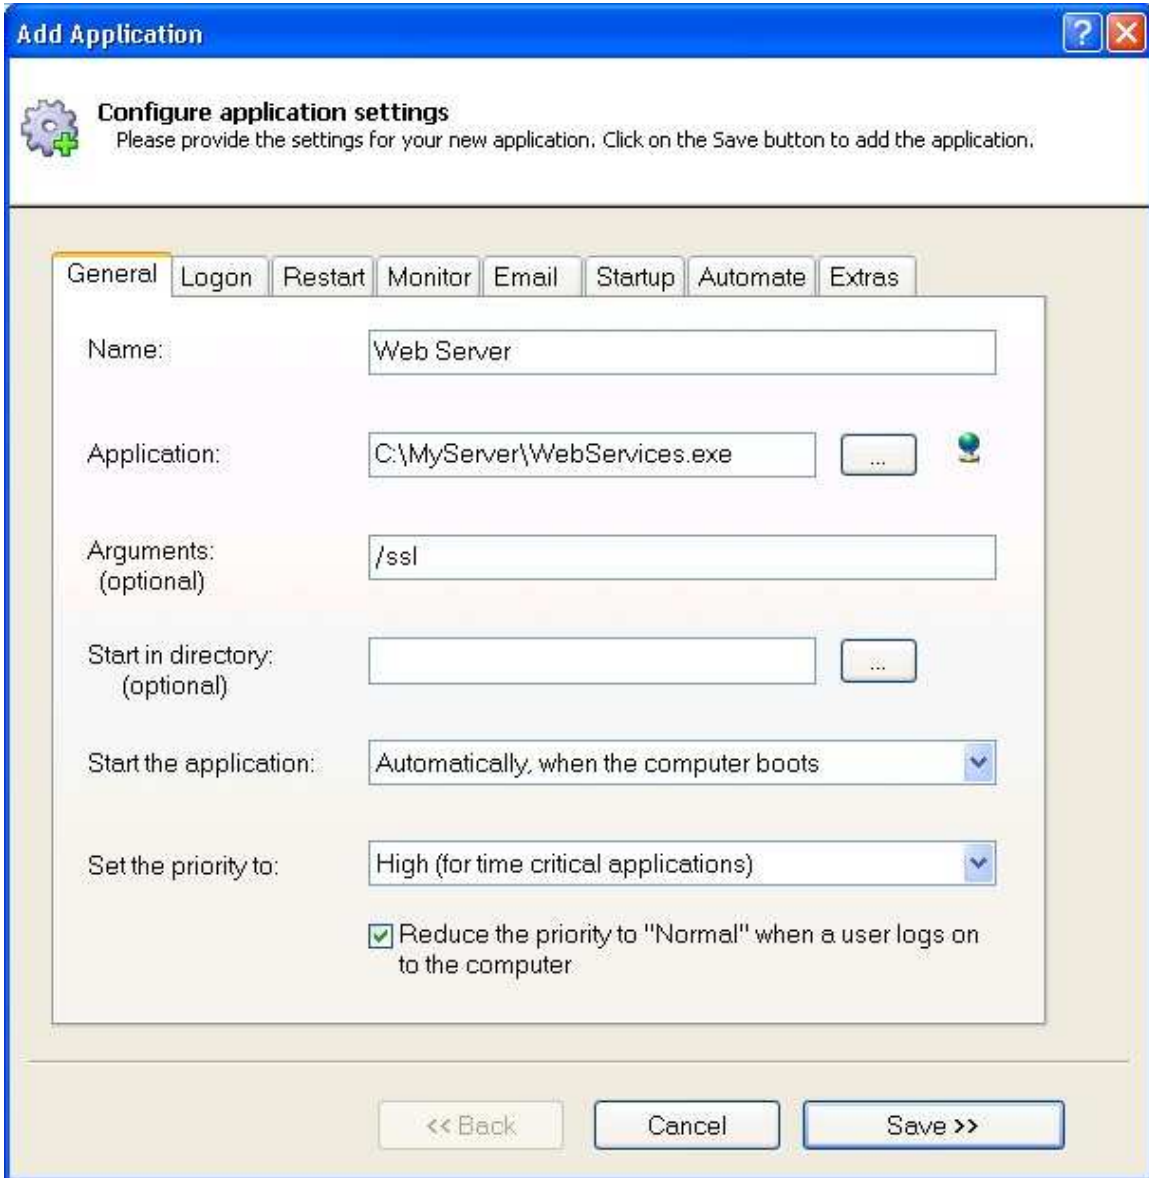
Add Application

Configure application settings
Please provide the settings for your new application. Click on the Save button to add the application.

General | Logon | Restart | Monitor | Email | Startup | Automate | Extras

Name: Web Server

Application: C:\MyServer\WebServices.exe ...

Arguments: (optional) /ssl

Start in directory: (optional) ...

Start the application: Automatically, when the computer boots

Set the priority to: High (for time critical applications)

Reduce the priority to "Normal" when a user logs on to the computer

<< Back | Cancel | Save >>